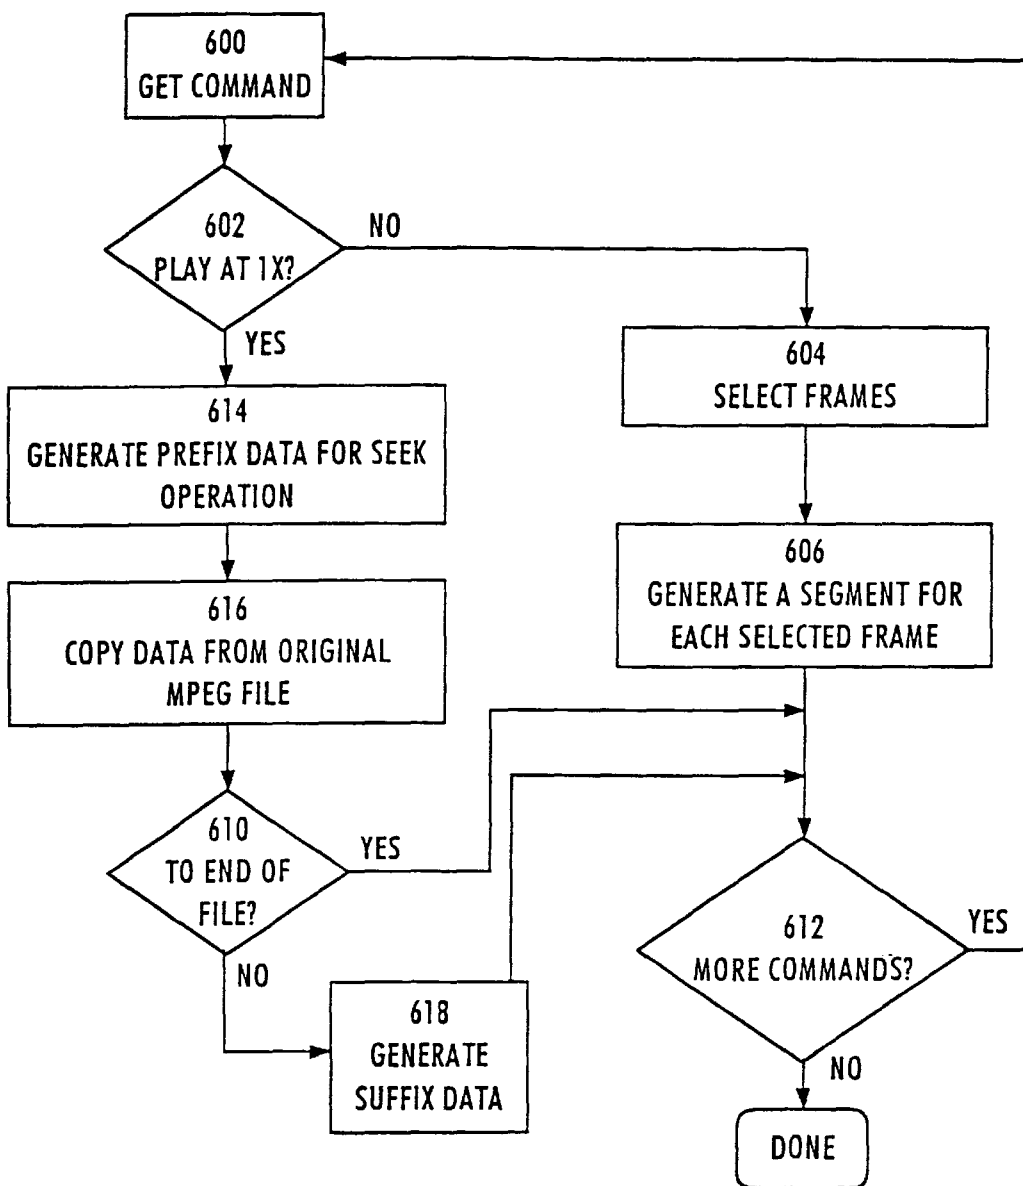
600
GET COMMAND

602
PLAY AT 1X?

NO

YES

604
SELECT FRAMES

614
GENERATE PREFIX DATA FOR SEEK OPERATION

606
GENERATE A SEGMENT FOR EACH SELECTED FRAME

616
COPY DATA FROM ORIGINAL MPEG FILE

610
TO END OF FILE?

YES

NO

618
GENERATE SUFFIX DATA

612
MORE COMMANDS?

YES

NO

DONE